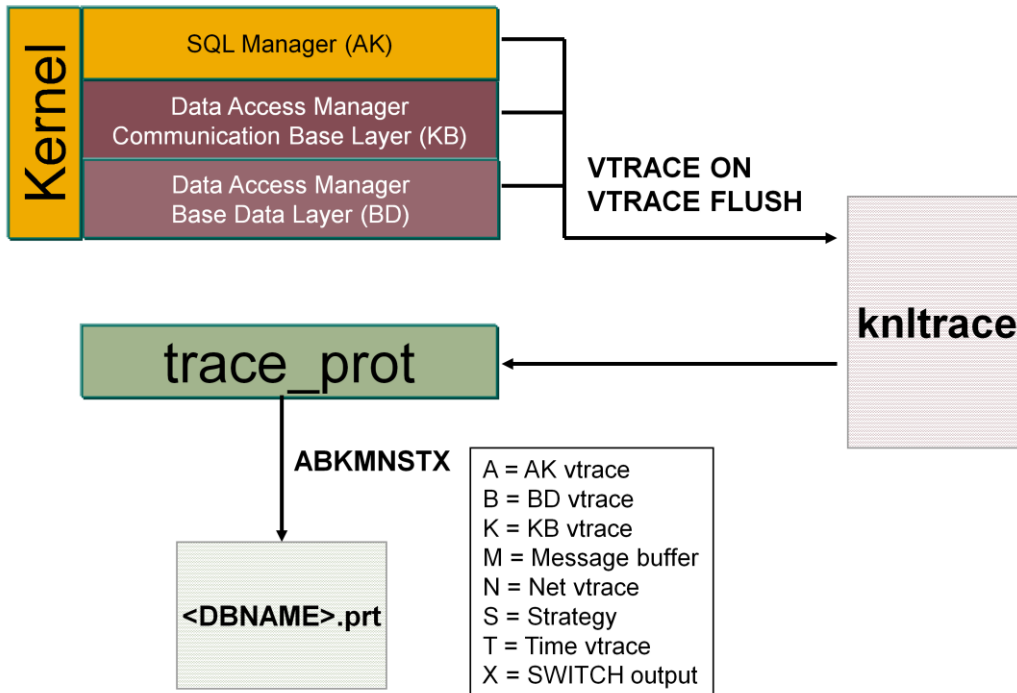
Kernel

SQL Manager (AK)

Data Access Manager Communication Base Layer (KB)

Data Access Manager Base Data Layer (BD)

VTRACE ON
VTRACE FLUSH

knltrace

trace_prot

ABKMNSTX

<DBNAME>.prt

A = AK vtrace
B = BD vtrace
K = KB vtrace
M = Message buffer
N = Net vtrace
S = Strategy
T = Time vtrace
X = SWITCH output